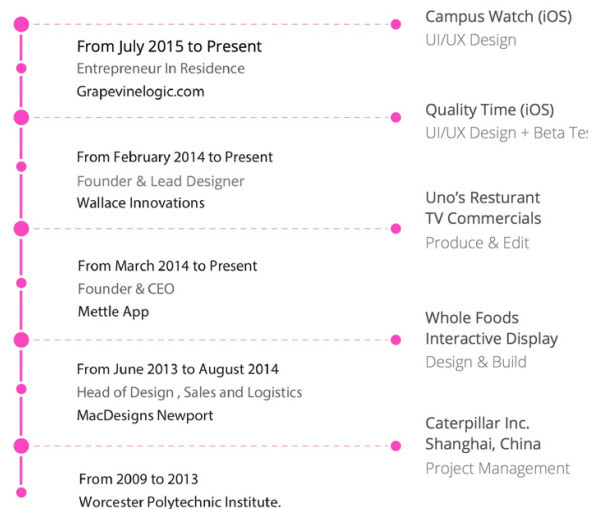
From July 2015 to Present
Entrepreneur In Residence
Grapevinelogic.com

From February 2014 to Present
Founder & Lead Designer
Wallace Innovations

From March 2014 to Present
Founder & CEO
Mettle App

From June 2013 to August 2014
Head of Design , Sales and Logistics
MacDesigns Newport

From 2009 to 2013
Worcester Polytechnic Institute.

Campus Watch (iOS)
UI/UX Design

Quality Time (iOS)
UI/UX Design + Beta Tes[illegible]

Uno's Resturant
TV Commercials
Produce & Edit

Whole Foods
Interactive Display
Design & Build

Caterpillar Inc.
Shanghai, China
Project Management